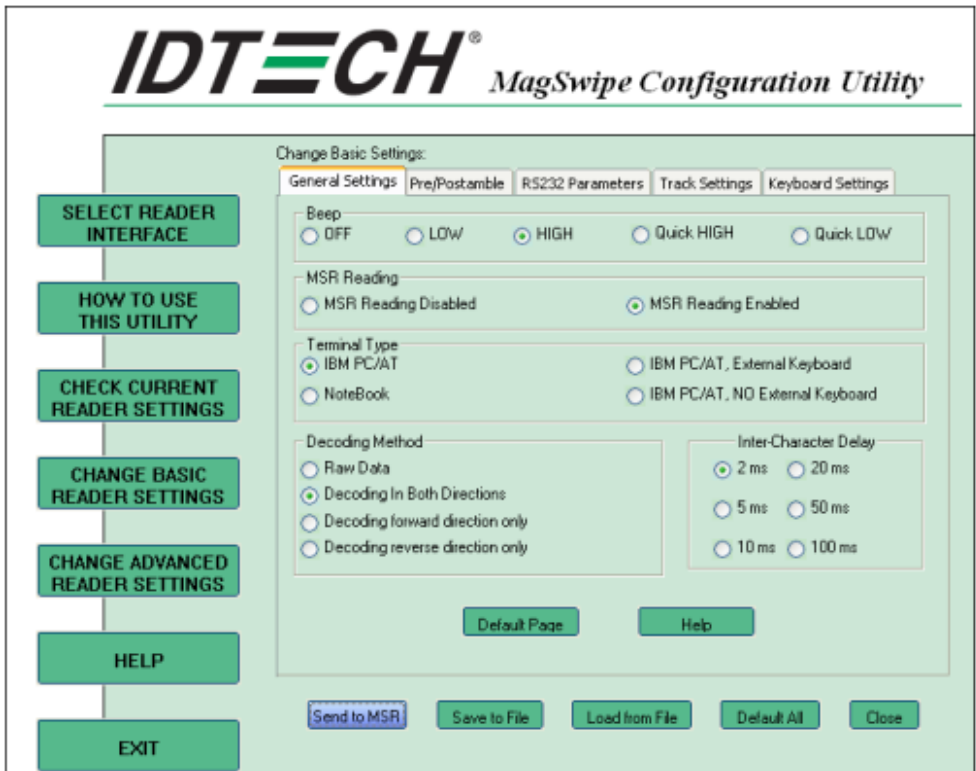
IDTECH®
MagSwipe Configuration Utility

SELECT READER INTERFACE

HOW TO USE THIS UTILITY

CHECK CURRENT READER SETTINGS

CHANGE BASIC READER SETTINGS

CHANGE ADVANCED READER SETTINGS

HELP

EXIT

Change Basic Settings:

General Settings | Pre/Postamble | RS232 Parameters | Track Settings | Keyboard Settings

Beep
OFF
LOW
HIGH
Quick HIGH
Quick LOW

MSR Reading
MSR Reading Disabled
MSR Reading Enabled

Terminal Type
IBM PC/AT
IBM PC/AT, External Keyboard
NoteBook
IBM PC/AT, NO External Keyboard

Decoding Method
Raw Data
Decoding In Both Directions
Decoding forward direction only
Decoding reverse direction only

Inter-Character Delay
2 ms
20 ms
5 ms
50 ms
10 ms
100 ms

Default Page
Help

Send to MSR
Save to File
Load from File
Default All
Close